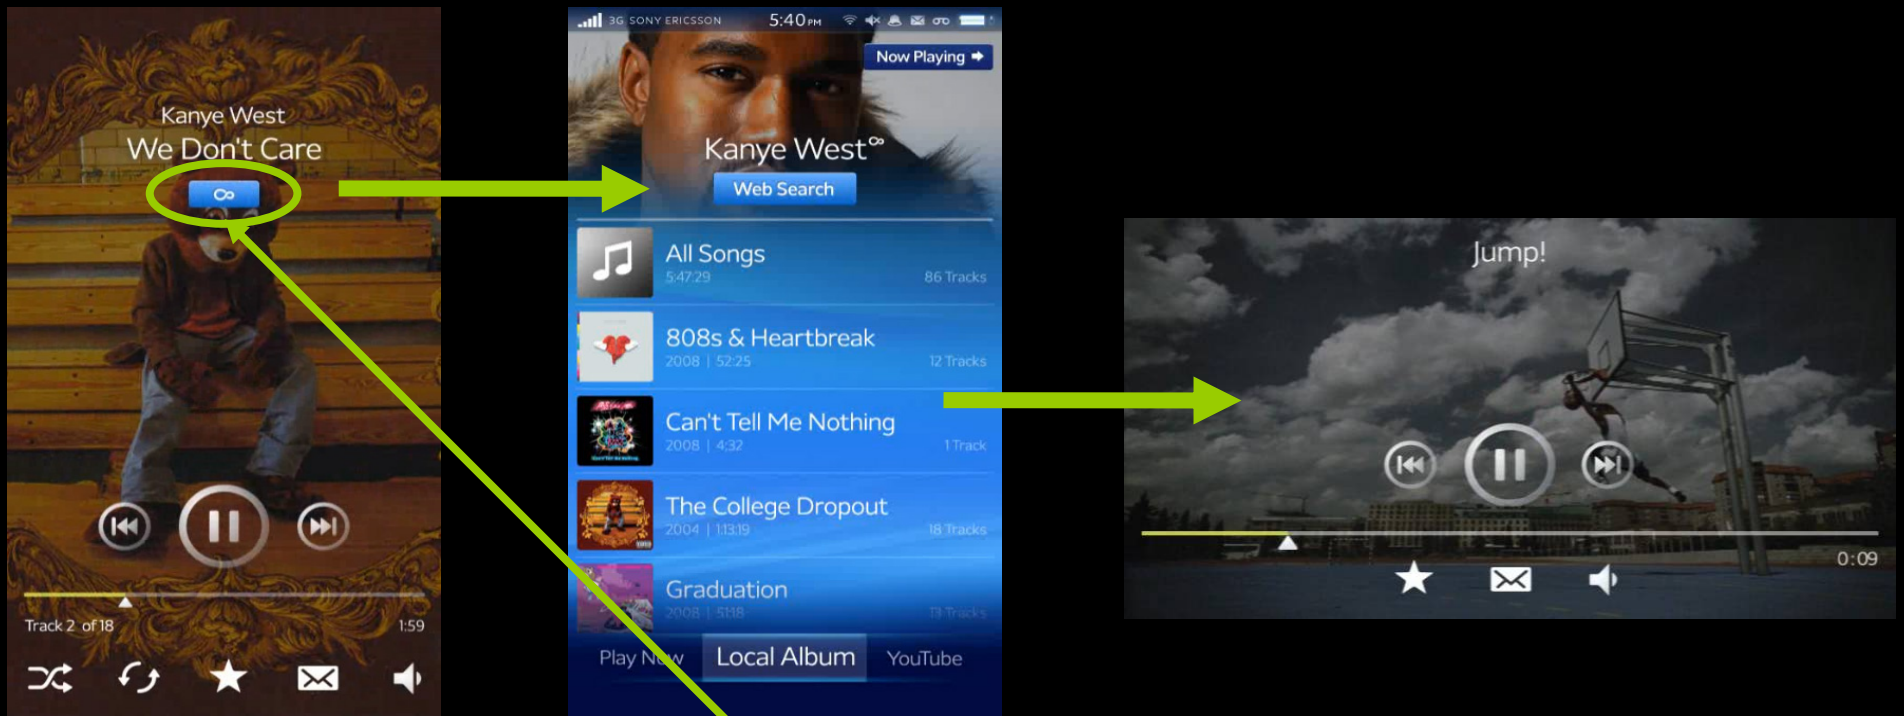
Kanye West
We Don't Care

Track 2 of 18
1:59

3G SONY ERICSSON 5:40 PM
Now Playing
Kanye West
Web Search

All Songs
5:47:29
86 Tracks

808s & Heartbreak
2008 | 52:25
12 Tracks

Can't Tell Me Nothing
2008 | 4:32
1 Track

The College Dropout
2004 | 1:13:19
18 Tracks

Graduation
2008 | 51:18
13 Tracks

Play Now
Local Album
YouTube

Jump!

0:09